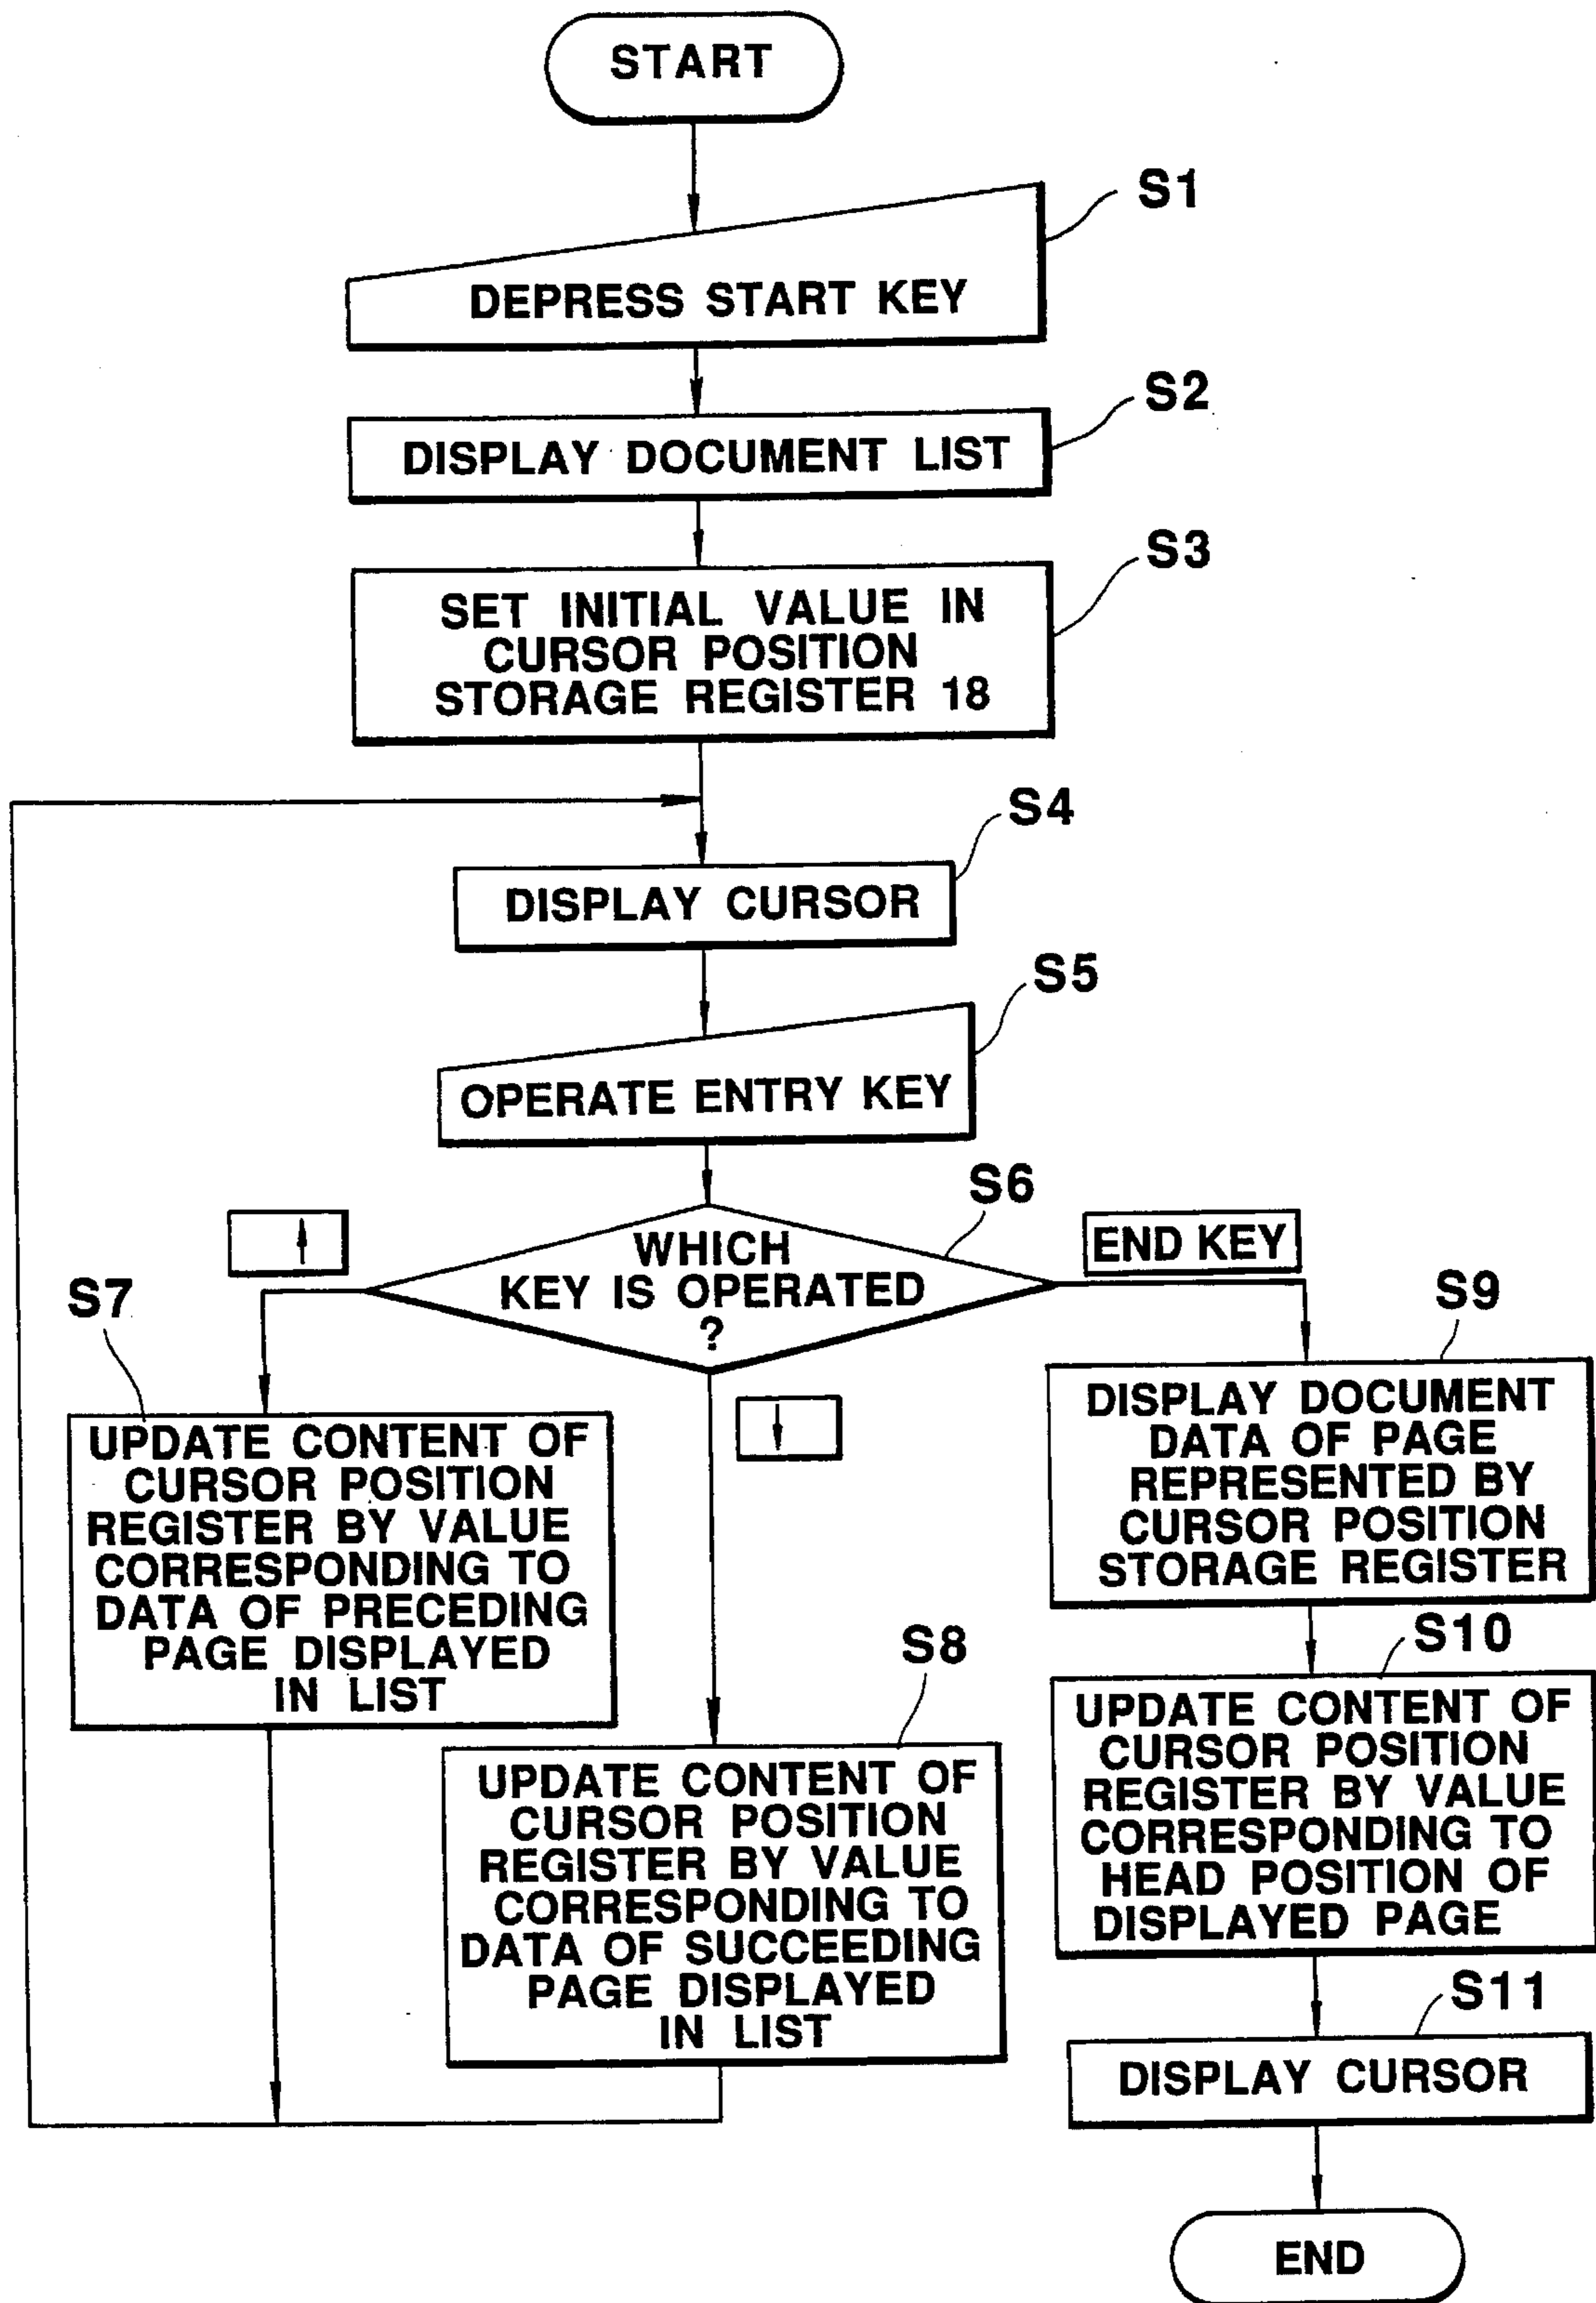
START

S1
DEPRESS START KEY

S2
DISPLAY DOCUMENT LIST

S3
SET INITIAL VALUE IN CURSOR POSITION STORAGE REGISTER 18

S4
DISPLAY CURSOR

S5
OPERATE ENTRY KEY

S6
WHICH KEY IS OPERATED ?

↑

END KEY

S7
UPDATE CONTENT OF CURSOR POSITION REGISTER BY VALUE CORRESPONDING TO DATA OF PRECEDING PAGE DISPLAYED IN LIST

↓

S8
UPDATE CONTENT OF CURSOR POSITION REGISTER BY VALUE CORRESPONDING TO DATA OF SUCCEEDING PAGE DISPLAYED IN LIST

S9
DISPLAY DOCUMENT DATA OF PAGE REPRESENTED BY CURSOR POSITION STORAGE REGISTER

S10
UPDATE CONTENT OF CURSOR POSITION REGISTER BY VALUE CORRESPONDING TO HEAD POSITION OF DISPLAYED PAGE

S11
DISPLAY CURSOR

END